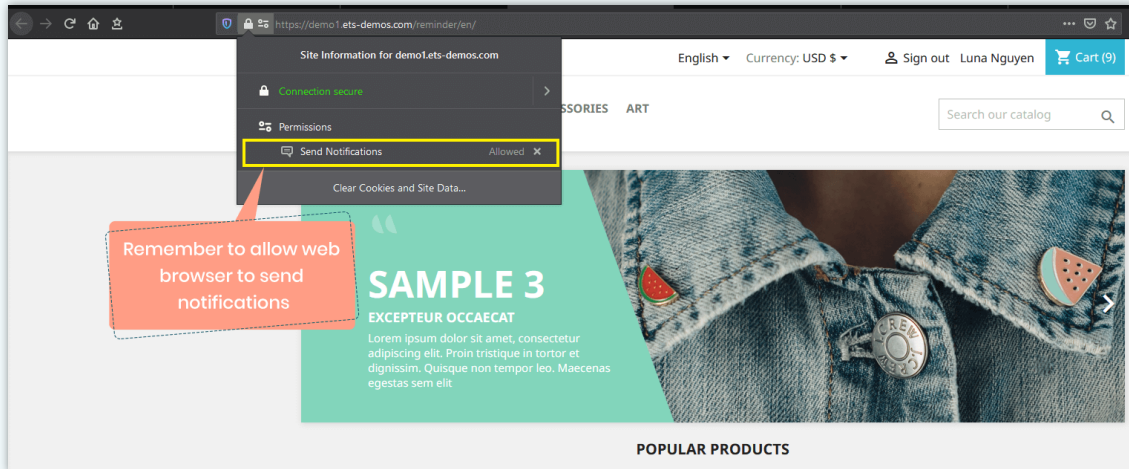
https://demo1.ets-demos.com/reminder/en/

Site Information for demo1.ets-demos.com

Connection secure

Permissions

Send Notifications Allowed ×

Clear Cookies and Site Data...

English ▾ Currency: USD $ ▾ Sign out Luna Nguyen Cart (9)

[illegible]SSORIES ART

Search our catalog

Remember to allow web browser to send notifications

SAMPLE 3

EXCEPTEUR OCCAECAT

Lorem ipsum dolor sit amet, consectetur adipiscing elit. Proin tristique in tortor et dignissim. Quisque non tempor leo. Maecenas egestas sem elit

POPULAR PRODUCTS